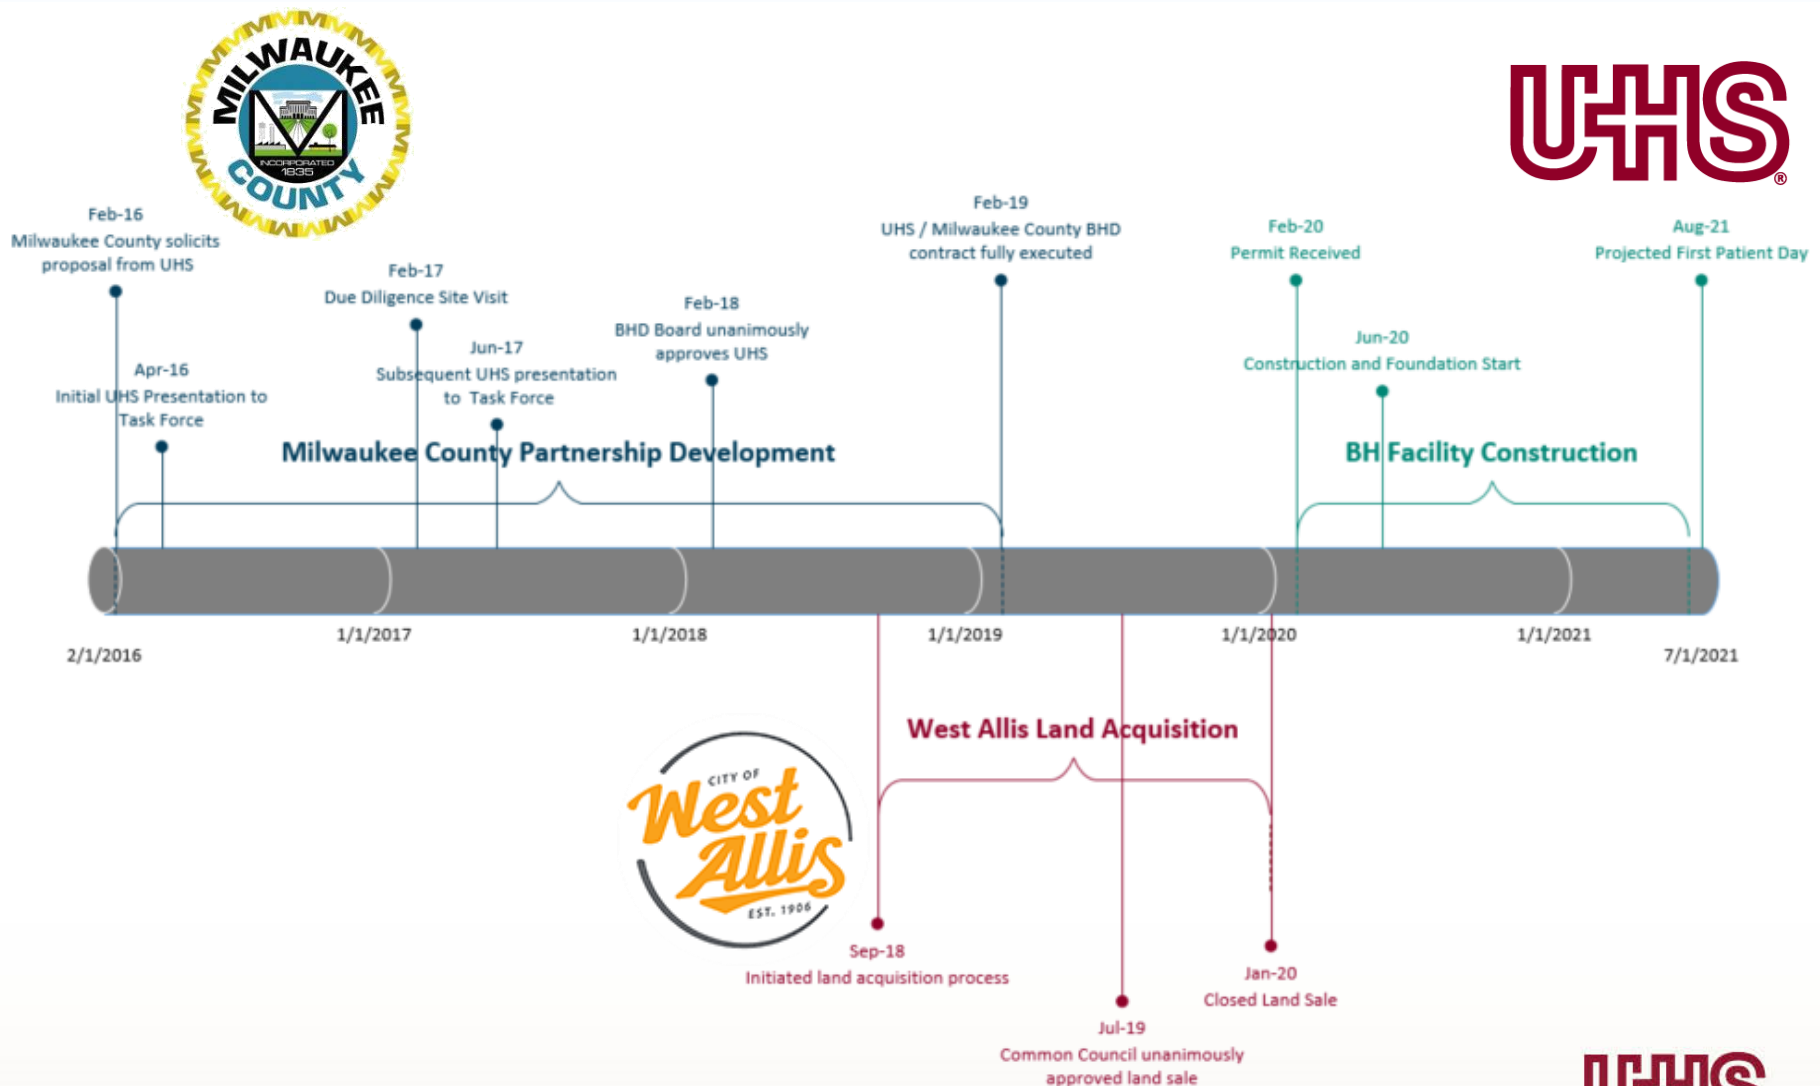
MILWAUKEE COUNTY
INCORPORATED 1835

UHS

Feb-16
Milwaukee County solicits proposal from UHS

Apr-16
Initial UHS Presentation to Task Force

Feb-17
Due Diligence Site Visit

Jun-17
Subsequent UHS presentation to Task Force

Feb-18
BHD Board unanimously approves UHS

Feb-19
UHS / Milwaukee County BHD contract fully executed

Feb-20
Permit Received

Jun-20
Construction and Foundation Start

Aug-21
Projected First Patient Day

Milwaukee County Partnership Development

BH Facility Construction

2/1/2016

1/1/2017

1/1/2018

1/1/2019

1/1/2020

1/1/2021

7/1/2021

West Allis Land Acquisition

CITY OF West Allis EST. 1906

Sep-18
Initiated land acquisition process

Jul-19
Common Council unanimously approved land sale

Jan-20
Closed Land Sale

UHS